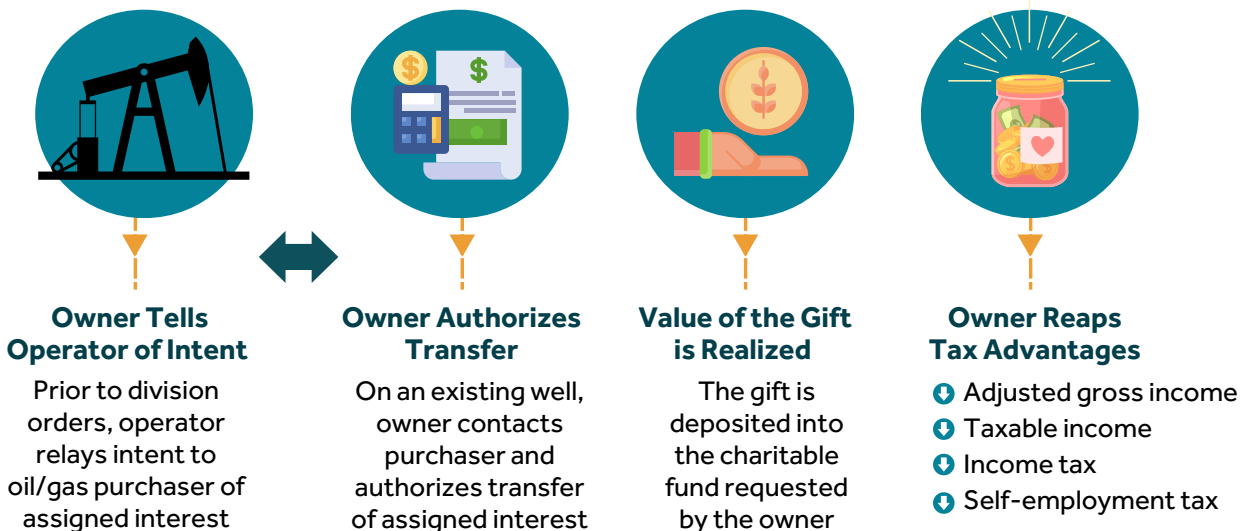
$
$

Owner Tells Operator of Intent

Prior to division orders, operator relays intent to oil/gas purchaser of assigned interest

Owner Authorizes Transfer

On an existing well, owner contacts purchaser and authorizes transfer of assigned interest

Value of the Gift is Realized

The gift is deposited into the charitable fund requested by the owner

Owner Reaps Tax Advantages

Adjusted gross income
Taxable income
Income tax
Self-employment tax